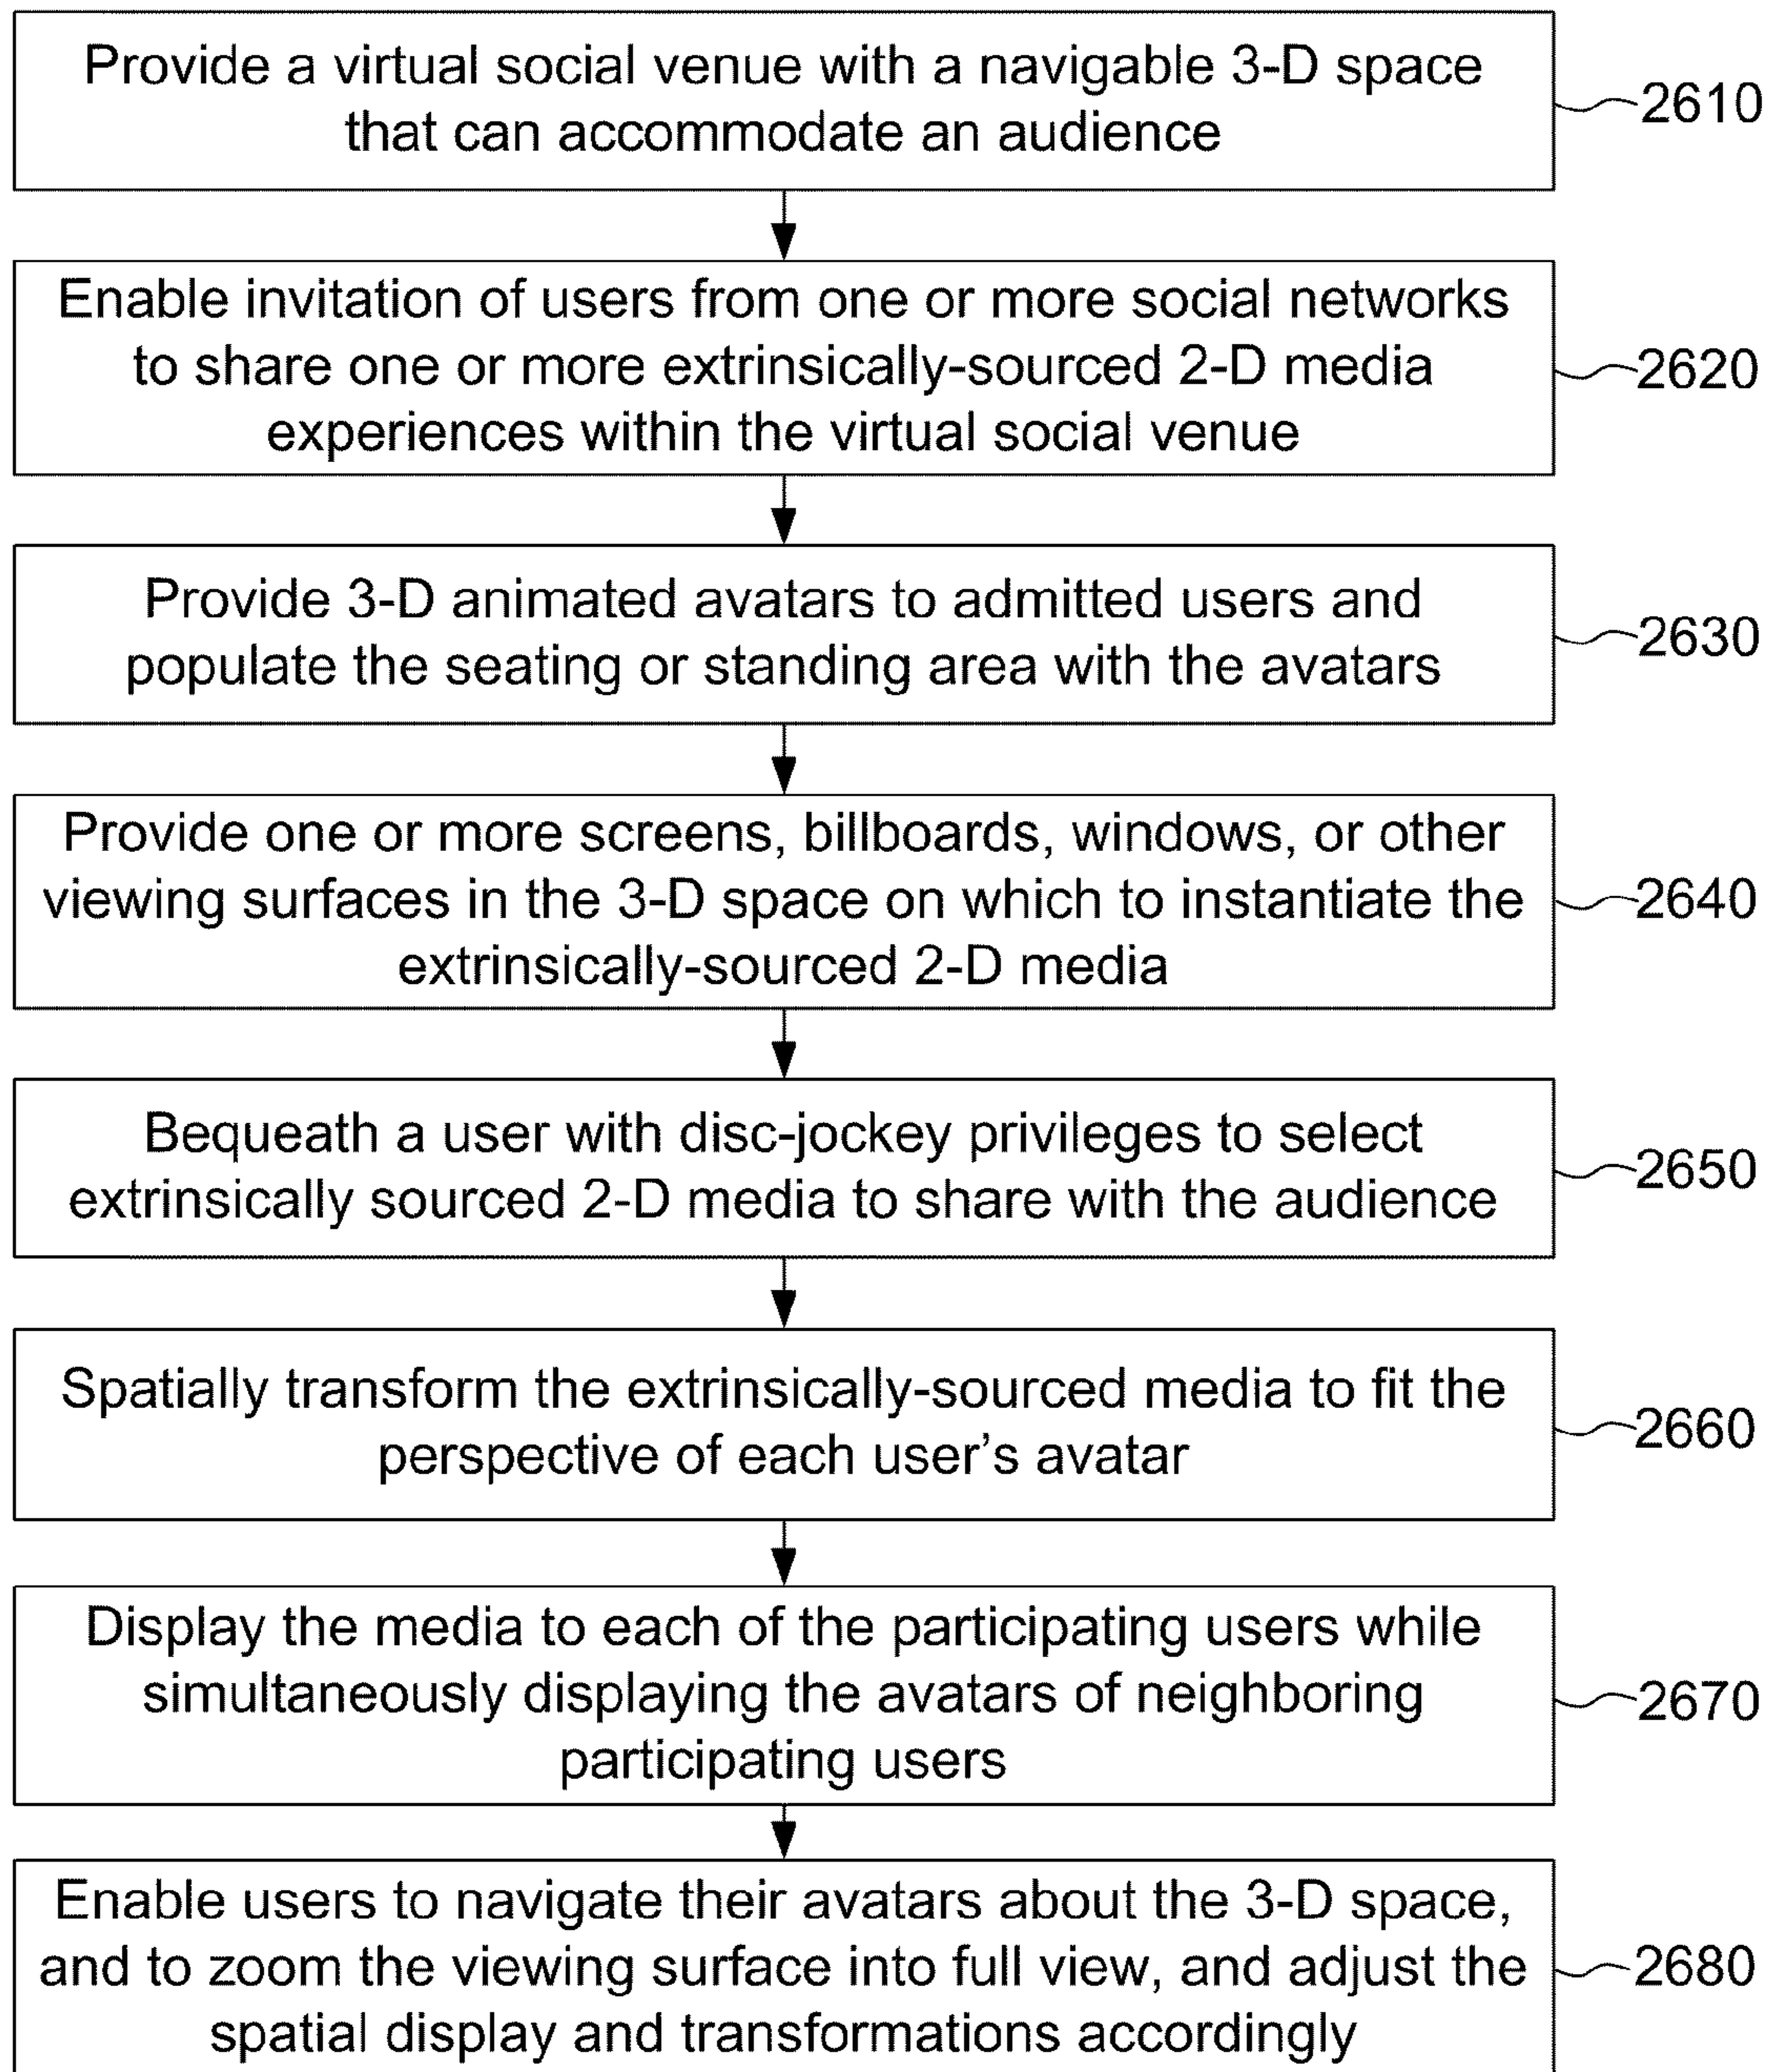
Provide a virtual social venue with a navigable 3-D space that can accommodate an audience

2610

Enable invitation of users from one or more social networks to share one or more extrinsically-sourced 2-D media experiences within the virtual social venue

2620

Provide 3-D animated avatars to admitted users and populate the seating or standing area with the avatars

2630

Provide one or more screens, billboards, windows, or other viewing surfaces in the 3-D space on which to instantiate the extrinsically-sourced 2-D media

2640

Bequeath a user with disc-jockey privileges to select extrinsically sourced 2-D media to share with the audience

2650

Spatially transform the extrinsically-sourced media to fit the perspective of each user's avatar

2660

Display the media to each of the participating users while simultaneously displaying the avatars of neighboring participating users

2670

Enable users to navigate their avatars about the 3-D space, and to zoom the viewing surface into full view, and adjust the spatial display and transformations accordingly

2680